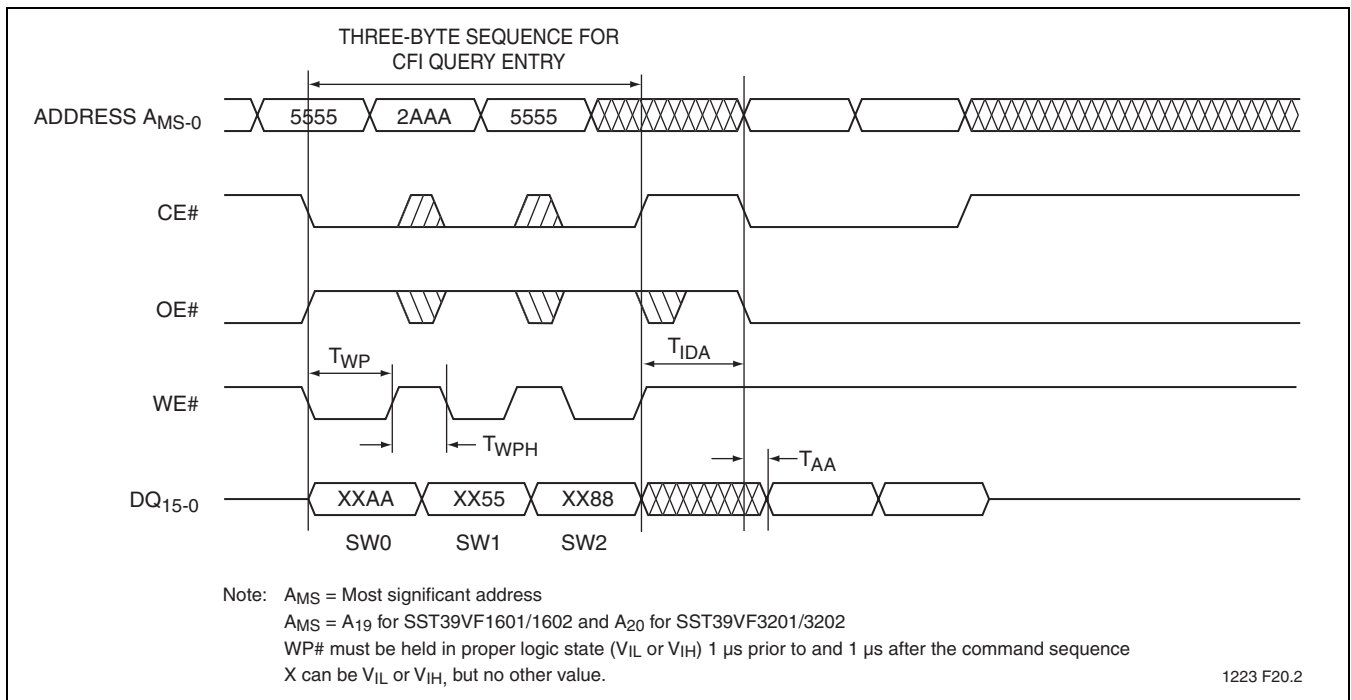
THREE-BYTE SEQUENCE FOR CFI QUERY ENTRY

ADDRESS $A_{MS-0}$

5555

2AAA

5555

CE#

OE#

$T_{WP}$

$T_{IDA}$

WE#

$T_{WPH}$

$T_{AA}$

$DQ_{15-0}$

XXAA

XX55

XX88

SW0

SW1

SW2

Note: $A_{MS}$ = Most significant address
$A_{MS}$ = $A_{19}$ for SST39VF1601/1602 and $A_{20}$ for SST39VF3201/3202
WP# must be held in proper logic state ($V_{IL}$ or $V_{IH}$) 1 µs prior to and 1 µs after the command sequence
X can be $V_{IL}$ or $V_{IH}$, but no other value.

1223 F20.2